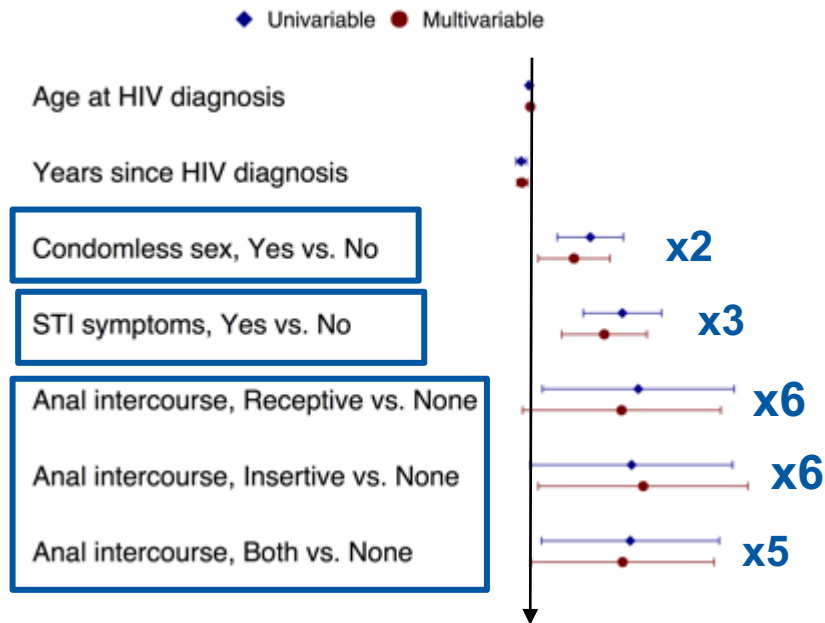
Univariable Multivariable

Age at HIV diagnosis

Years since HIV diagnosis

Condomless sex, Yes vs. No

x2

STI symptoms, Yes vs. No

x3

Anal intercourse, Receptive vs. None

x6

Anal intercourse, Insertive vs. None

x6

Anal intercourse, Both vs. None

x5